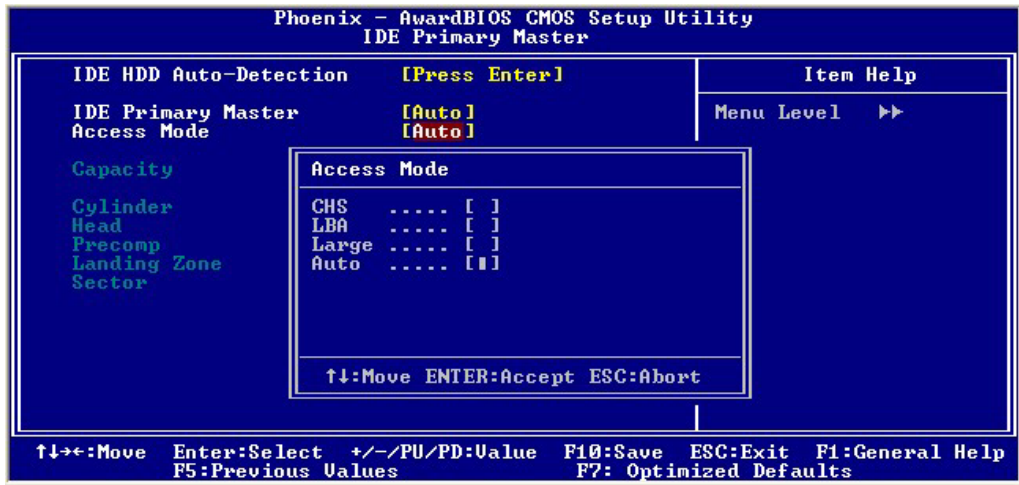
Phoenix - AwardBIOS CMOS Setup Utility
IDE Primary Master

IDE HDD Auto-Detection [Press Enter]

IDE Primary Master [Auto]
Access Mode [Auto]

Capacity

Cylinder
Head
Precomp
Landing Zone
Sector

Access Mode

CHS ...... [ ]
LBA ...... [ ]
Large ...... [ ]
Auto ...... [■]

↑↓:Move ENTER:Accept ESC:Abort

Item Help

Menu Level ▶▶

↑↓→←:Move Enter:Select +/-/PU/PD:Value F10:Save ESC:Exit F1:General Help
F5:Previous Values F7: Optimized Defaults